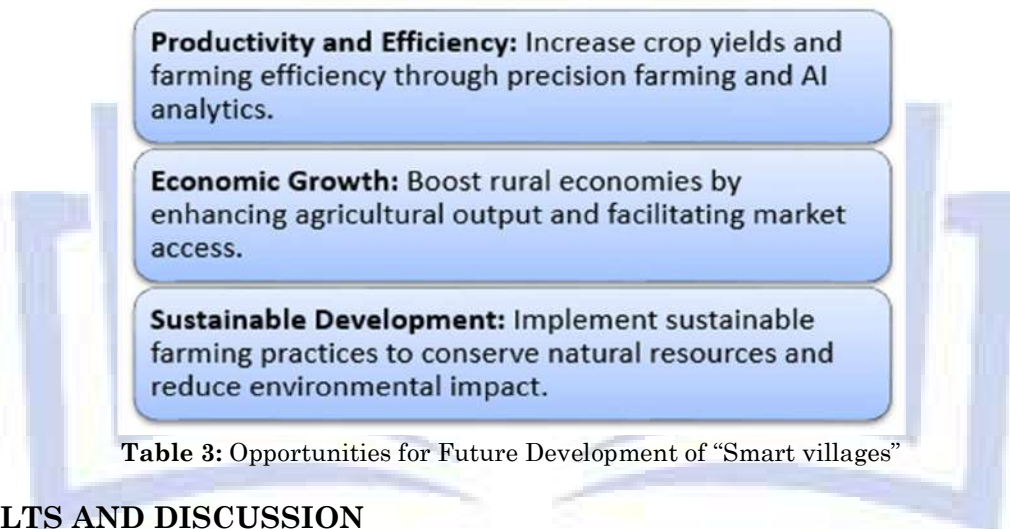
**Productivity and Efficiency:** Increase crop yields and farming efficiency through precision farming and AI analytics.

**Economic Growth:** Boost rural economies by enhancing agricultural output and facilitating market access.

**Sustainable Development:** Implement sustainable farming practices to conserve natural resources and reduce environmental impact.

**Table 3:** Opportunities for Future Development of "Smart villages"

**LTS AND DISCUSSION**